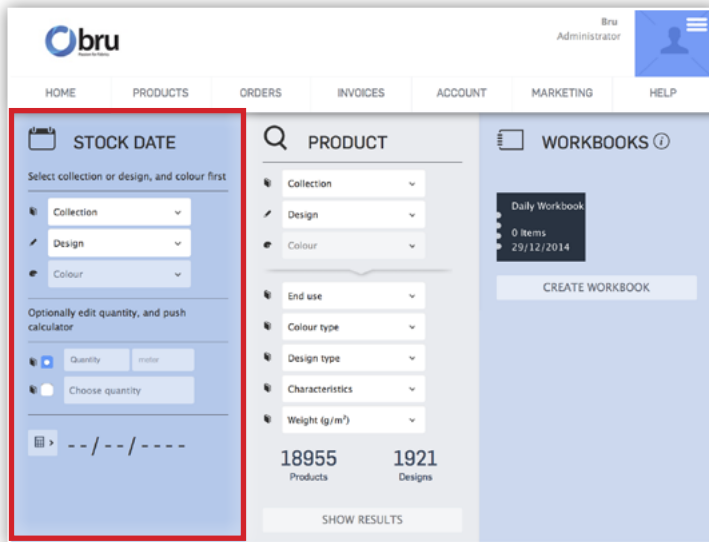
bru

Bru
Administrator

HOME PRODUCTS ORDERS INVOICES ACCOUNT MARKETING HELP

STOCK DATE

Select collection or design, and colour first

Collection
Design
Colour

Optionally edit quantity, and push calculator

Quantity meter
Choose quantity

- - / - - / - - - -

PRODUCT

Collection
Design
Colour

End use
Colour type
Design type
Characteristics
Weight (g/m²)

18955
Products

1921
Designs

SHOW RESULTS

WORKBOOKS

Daily Workbook
0 Items
29/12/2014

CREATE WORKBOOK